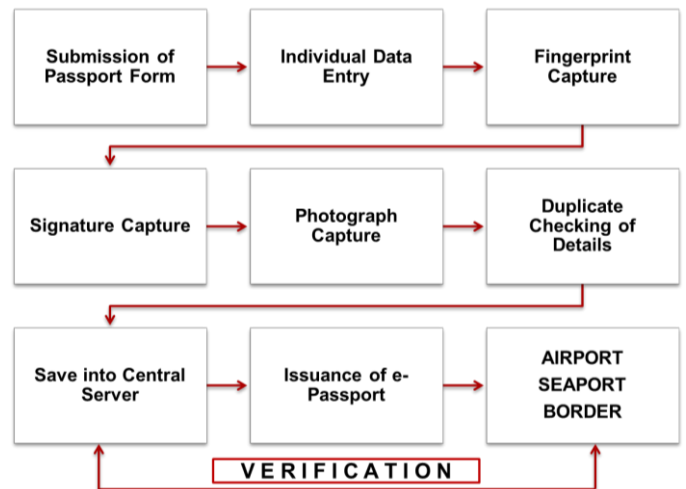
Submission of Passport Form

Individual Data Entry

Fingerprint Capture

Signature Capture

Photograph Capture

Duplicate Checking of Details

Save into Central Server

Issuance of e-Passport

AIRPORT
SEAPORT
BORDER

VERIFICATION